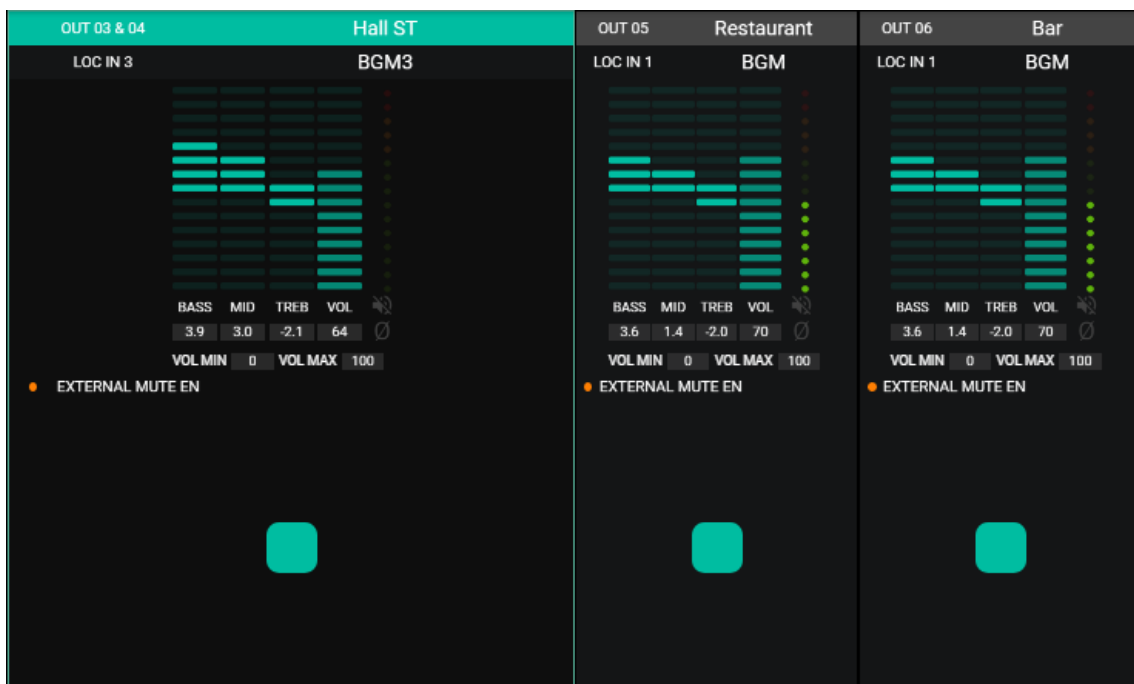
OUT 03 & 04 Hall ST
LOC IN 3 BGM3

| BASS | MID | TREB | VOL |
|---|---|---|---|
| 3.9 | 3.0 | -2.1 | 64 |

Ø

VOL MIN 0 VOL MAX 100

EXTERNAL MUTE EN

OUT 05 Restaurant
LOC IN 1 BGM

| BASS | MID | TREB | VOL |
|---|---|---|---|
| 3.6 | 1.4 | -2.0 | 70 |

Ø

VOL MIN 0 VOL MAX 100

EXTERNAL MUTE EN

OUT 06 Bar
LOC IN 1 BGM

| BASS | MID | TREB | VOL |
|---|---|---|---|
| 3.6 | 1.4 | -2.0 | 70 |

Ø

VOL MIN 0 VOL MAX 100

EXTERNAL MUTE EN